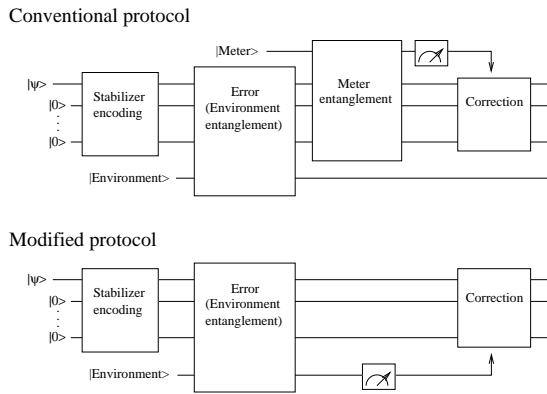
Conventional protocol

|Meter>

$|\psi>$

|0>

|0>

Stabilizer encoding

Error (Environment entanglement)

Meter entanglement

Correction

|Environment>

Modified protocol

$|\psi>$

|0>

|0>

Stabilizer encoding

Error (Environment entanglement)

Correction

|Environment>